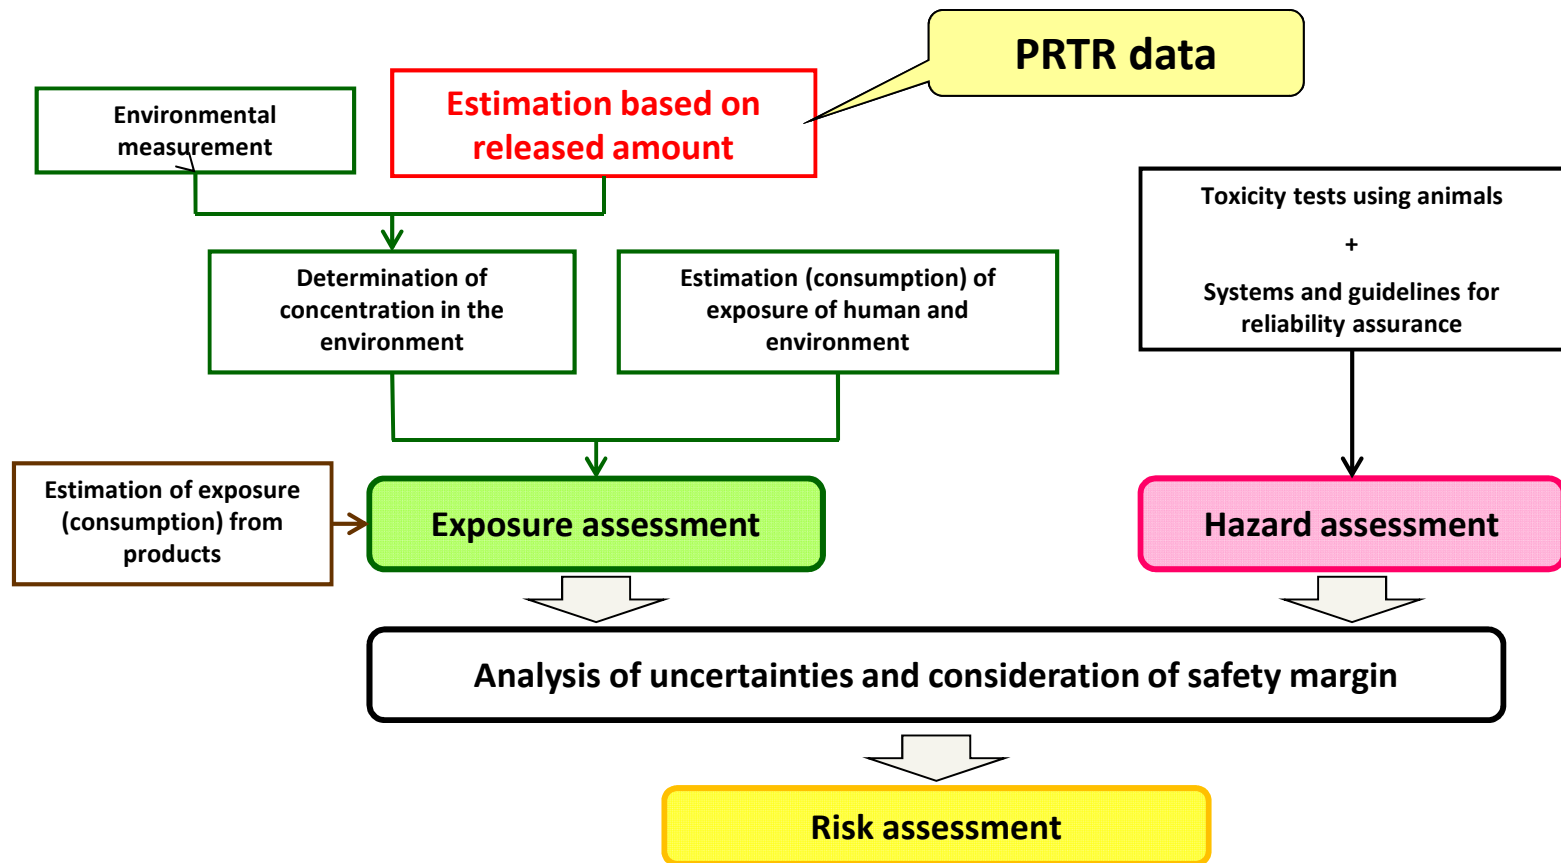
PRTR data

Environmental measurement

Estimation based on released amount

Toxicity tests using animals
+
Systems and guidelines for reliability assurance

Determination of concentration in the environment

Estimation (consumption) of exposure of human and environment

Estimation of exposure (consumption) from products

Exposure assessment

Hazard assessment

Analysis of uncertainties and consideration of safety margin

Risk assessment